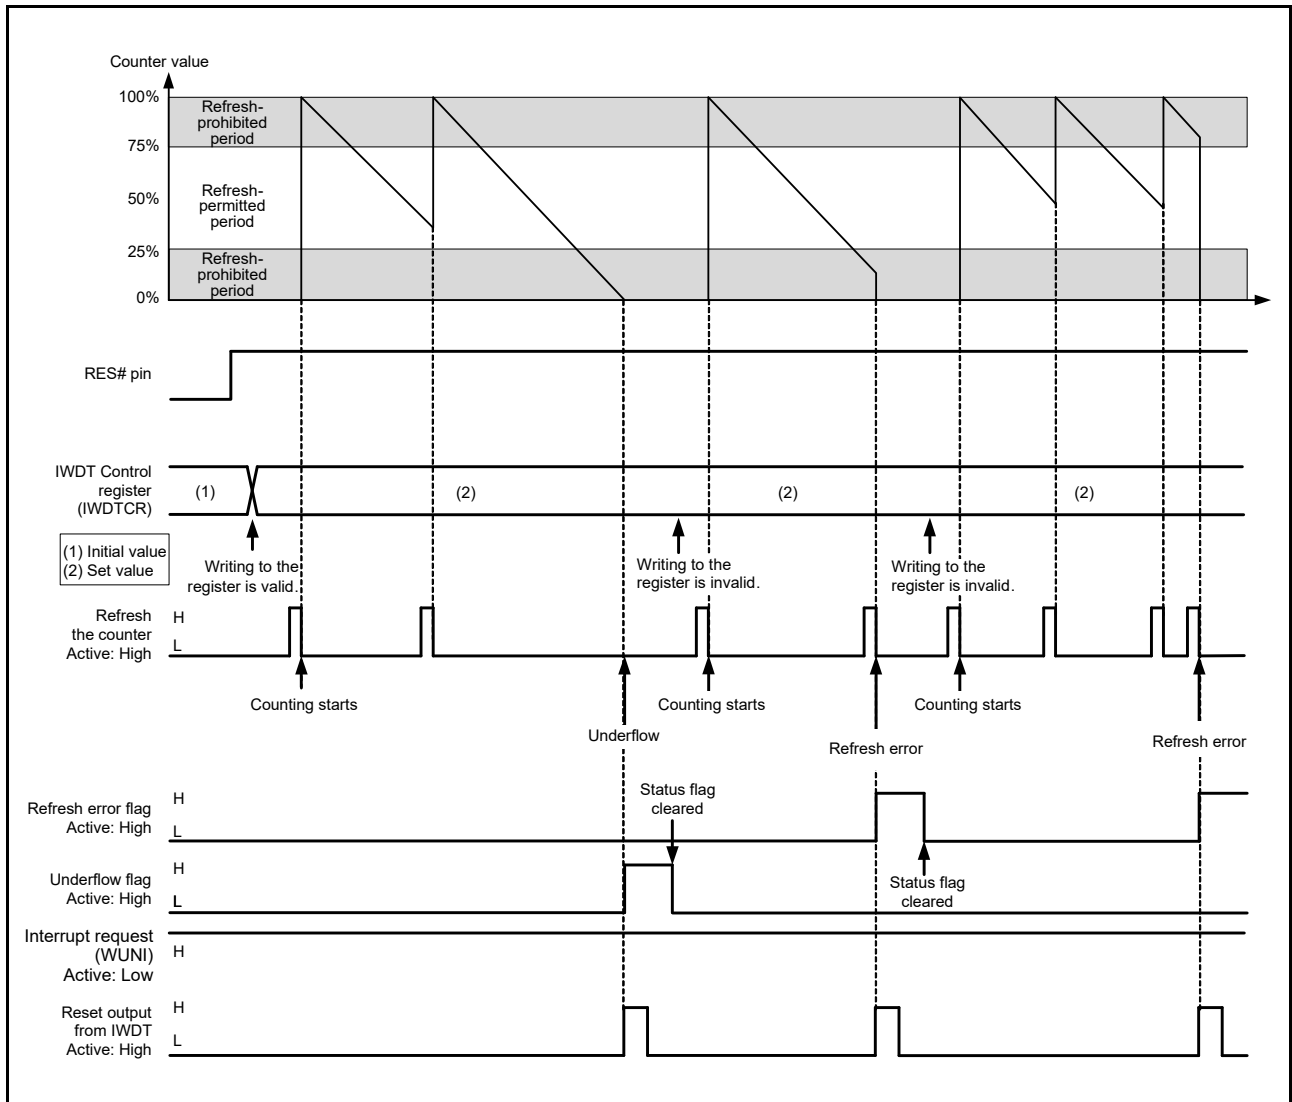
Counter value

100%
75%
50%
25%
0%

Refresh-prohibited period

Refresh-permitted period

Refresh-prohibited period

RES# pin

IWDT Control register (IWDTCR)

(1)

(2)

(2)

(2)

(1) Initial value
(2) Set value

Writing to the register is valid.

Writing to the register is invalid.

Writing to the register is invalid.

Refresh the counter Active: High

H
L

Counting starts

Counting starts

Counting starts

Underflow

Refresh error

Refresh error

Refresh error flag Active: High

H
L

Status flag cleared

Underflow flag Active: High

H
L

Status flag cleared

Interrupt request (WUNI) Active: Low

H

Reset output from IWDT Active: High

H
L